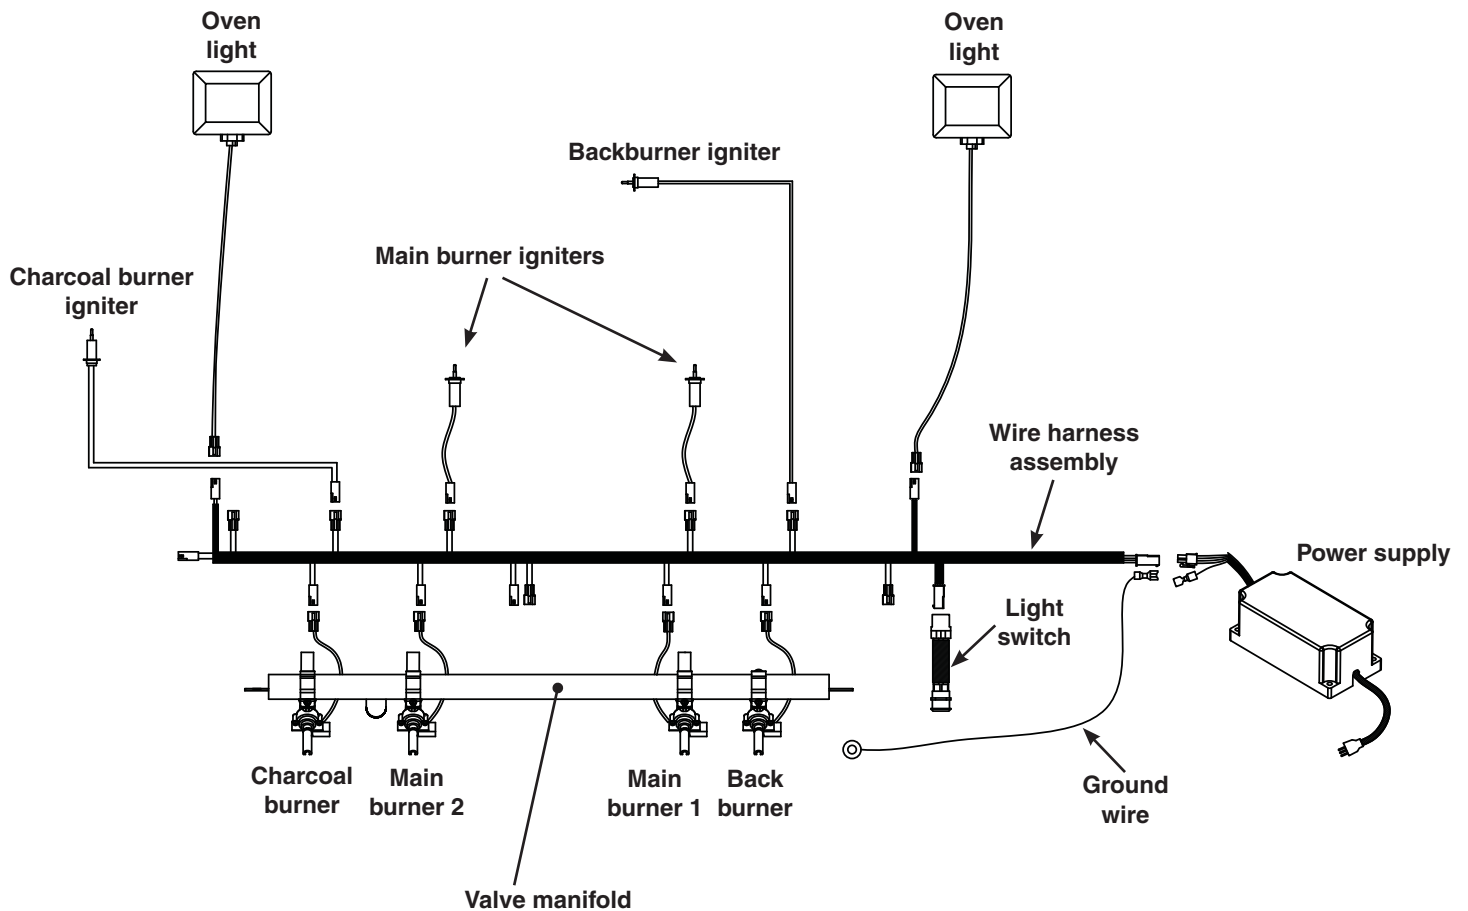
Oven light

Oven light

Backburner igniter

Charcoal burner igniter

Main burner igniters

Wire harness assembly

Power supply

Light switch

Charcoal burner

Main burner 2

Main burner 1

Back burner

Ground wire

Valve manifold